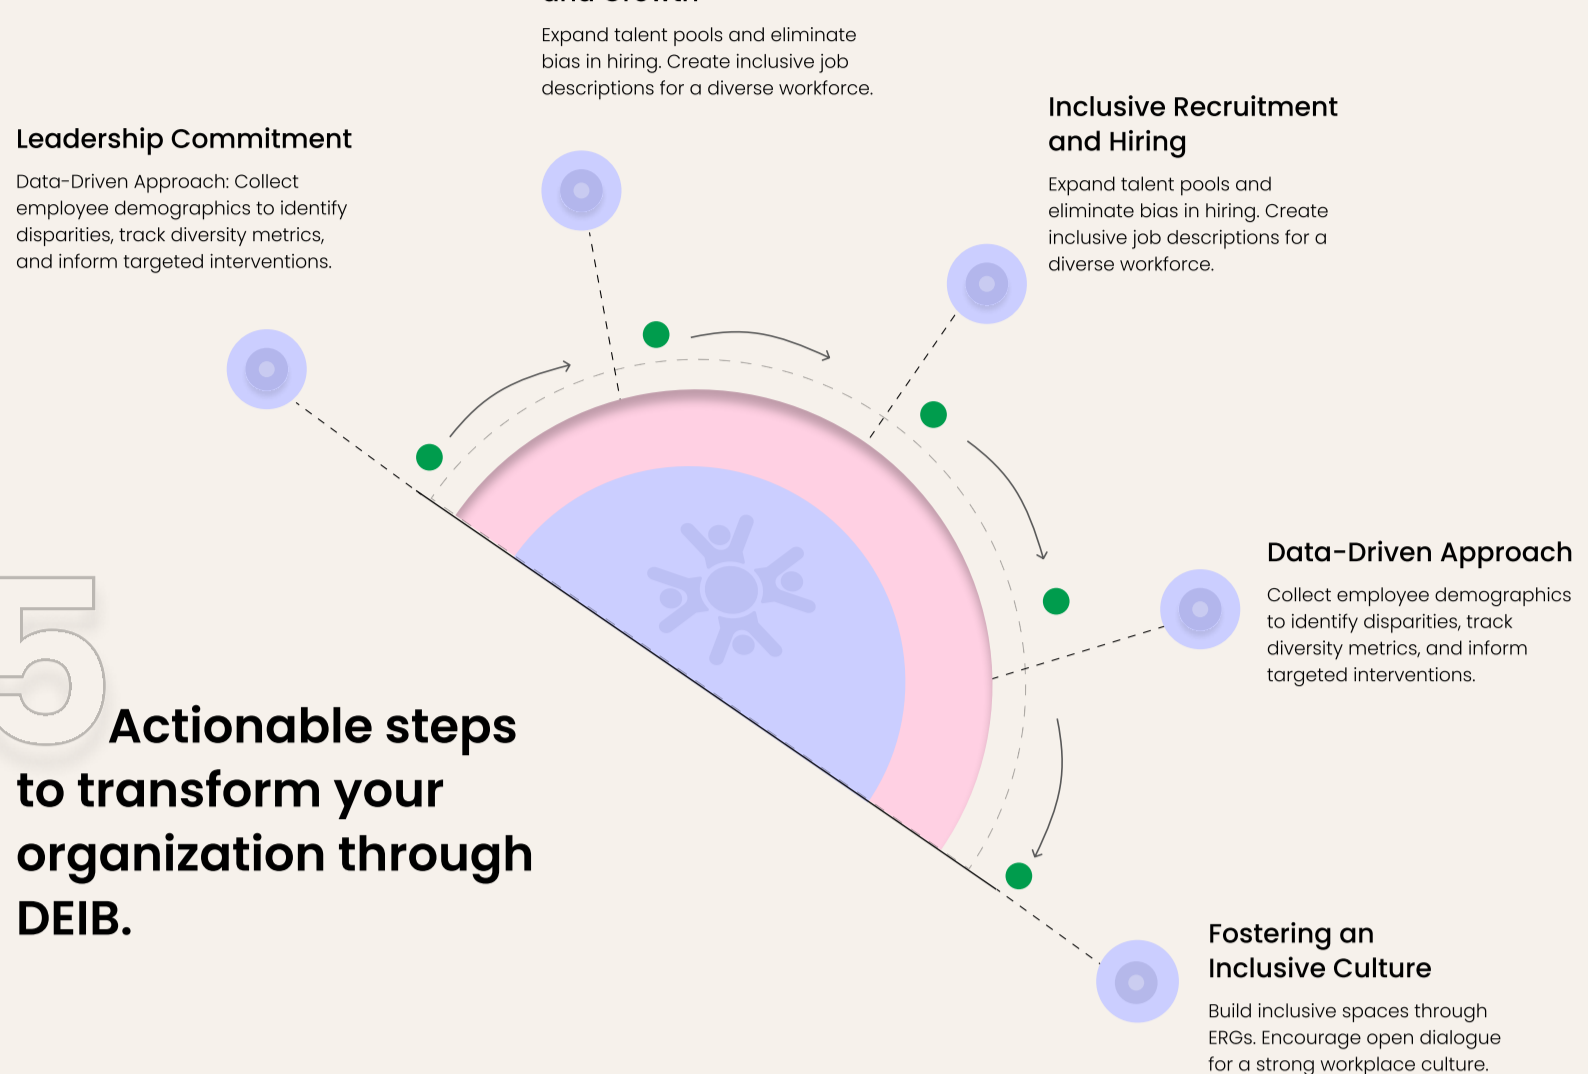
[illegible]

Expand talent pools and eliminate bias in hiring. Create inclusive job descriptions for a diverse workforce.

Leadership Commitment

Data-Driven Approach: Collect employee demographics to identify disparities, track diversity metrics, and inform targeted interventions.

Inclusive Recruitment and Hiring

Expand talent pools and eliminate bias in hiring. Create inclusive job descriptions for a diverse workforce.

Data-Driven Approach

Collect employee demographics to identify disparities, track diversity metrics, and inform targeted interventions.

5 Actionable steps to transform your organization through DEIB.

Fostering an Inclusive Culture

Build inclusive spaces through ERGs. Encourage open dialogue for a strong workplace culture.